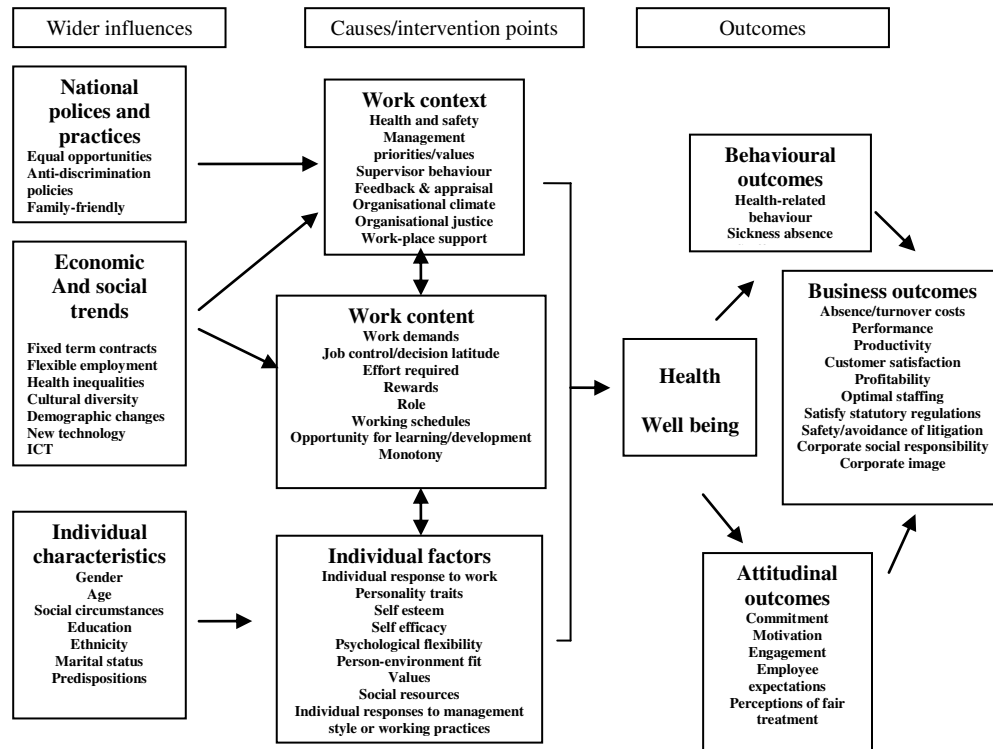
Wider influences

Causes/intervention points

Outcomes

National polices and practices
Equal opportunities
Anti-discrimination policies
Family-friendly

Economic And social trends
Fixed term contracts
Flexible employment
Health inequalities
Cultural diversity
Demographic changes
New technology
ICT

Individual characteristics
Gender
Age
Social circumstances
Education
Ethnicity
Marital status
Predispositions

Work context
Health and safety
Management priorities/values
Supervisor behaviour
Feedback & appraisal
Organisational climate
Organisational justice
Work-place support

Work content
Work demands
Job control/decision latitude
Effort required
Rewards
Role
Working schedules
Opportunity for learning/development
Monotony

Individual factors
Individual response to work
Personality traits
Self esteem
Self efficacy
Psychological flexibility
Person-environment fit
Values
Social resources
Individual responses to management style or working practices

Health

Well being

Behavioural outcomes
Health-related behaviour
Sickness absence

Business outcomes
Absence/turnover costs
Performance
Productivity
Customer satisfaction
Profitability
Optimal staffing
Satisfy statutory regulations
Safety/avoidance of litigation
Corporate social responsibility
Corporate image

Attitudinal outcomes
Commitment
Motivation
Engagement
Employee expectations
Perceptions of fair treatment